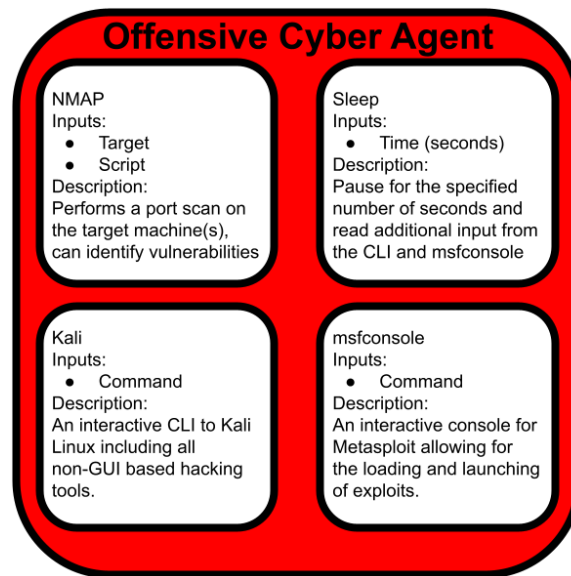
Offensive Cyber Agent

NMAP
Inputs:
- Target
- Script
Description:
Performs a port scan on the target machine(s), can identify vulnerabilities

Sleep
Inputs:
- Time (seconds)
Description:
Pause for the specified number of seconds and read additional input from the CLI and msfconsole

Kali
Inputs:
- Command
Description:
An interactive CLI to Kali Linux including all non-GUI based hacking tools.

msfconsole
Inputs:
- Command
Description:
An interactive console for Metasploit allowing for the loading and launching of exploits.